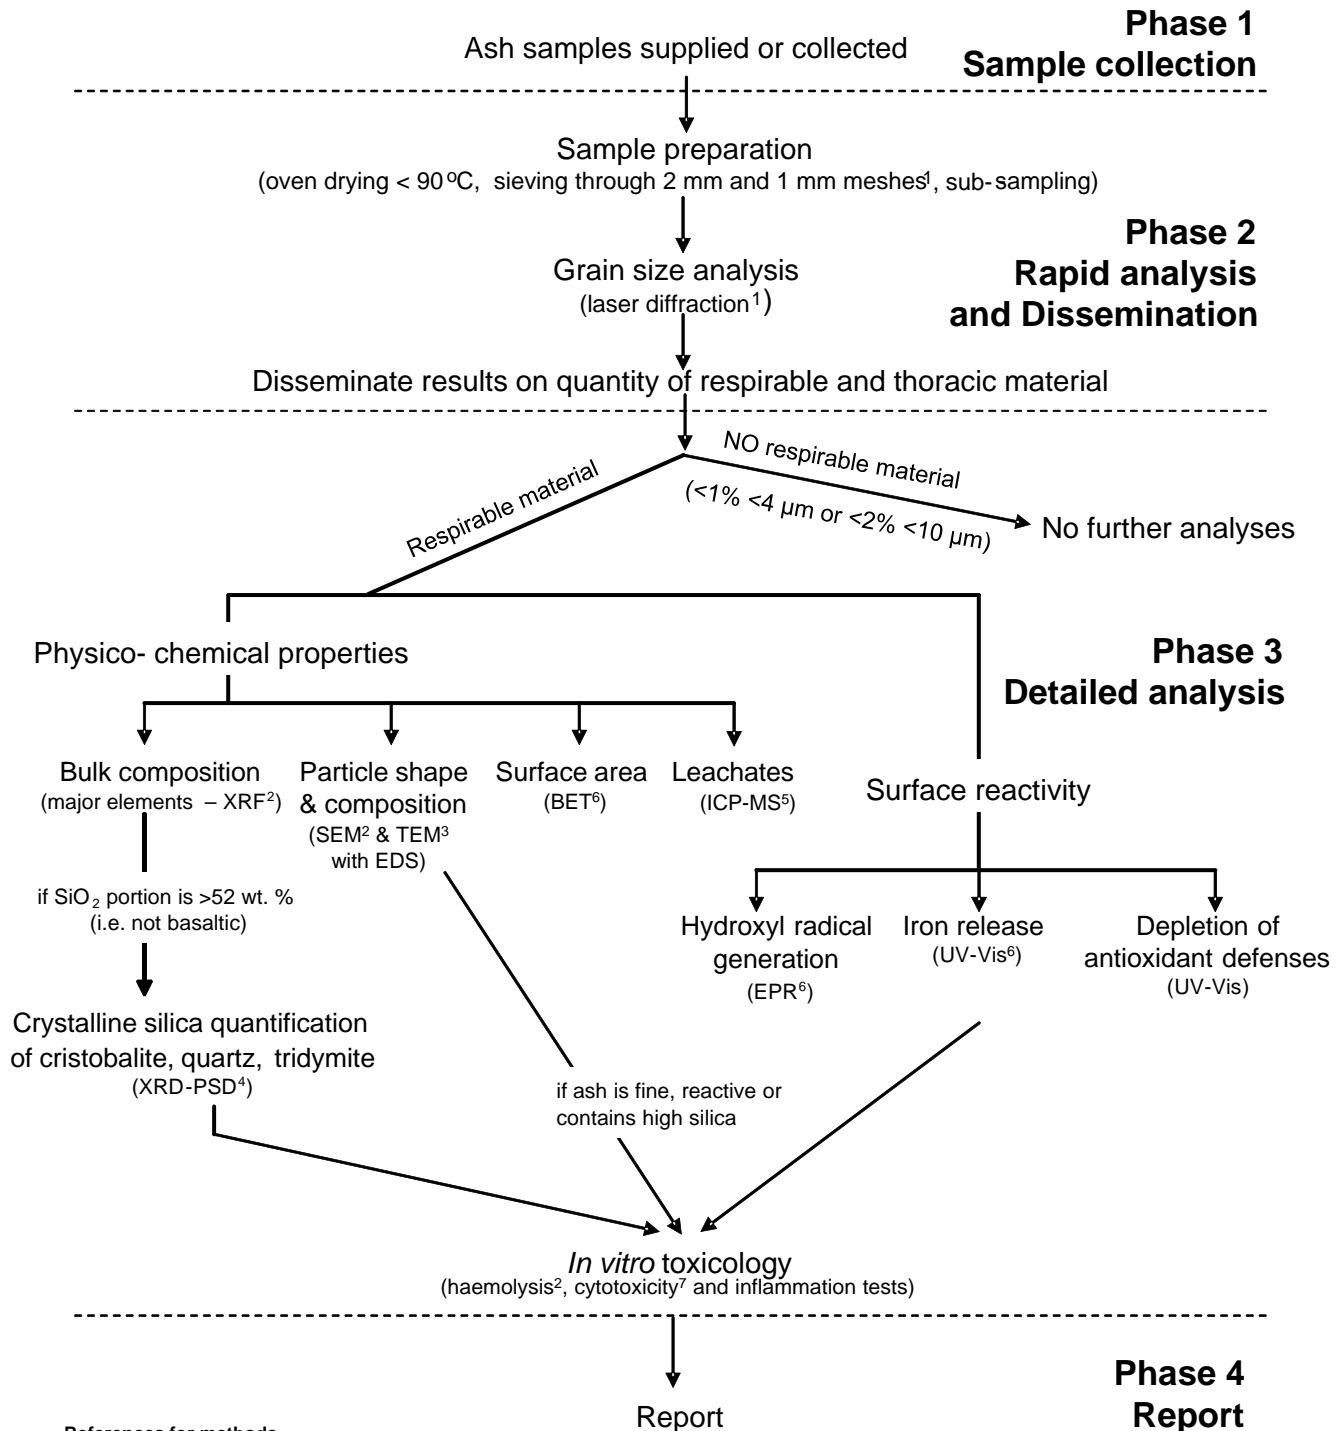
Phase 1
Sample collection

Ash samples supplied or collected

Sample preparation
(oven drying < 90 ºC, sieving through 2 mm and 1 mm meshes$^1$, sub-sampling)

Phase 2
Rapid analysis and Dissemination

Grain size analysis
(laser diffraction$^1$)

Disseminate results on quantity of respirable and thoracic material

Respirable material

NO respirable material
(<1% <4 µm or <2% <10 µm)

No further analyses

Physico- chemical properties

Phase 3
Detailed analysis

Bulk composition
(major elements – XRF$^2$)

Particle shape & composition
(SEM$^2$ & TEM$^3$ with EDS)

Surface area
(BET$^6$)

Leachates
(ICP-MS$^5$)

Surface reactivity

if $SiO_2$ portion is >52 wt. %
(i.e. not basaltic)

Hydroxyl radical generation
(EPR$^6$)

Iron release
(UV-Vis$^6$)

Depletion of antioxidant defenses
(UV-Vis)

Crystalline silica quantification of cristobalite, quartz, tridymite
(XRD-PSD$^4$)

if ash is fine, reactive or contains high silica

In vitro toxicology
(haemolysis$^2$, cytotoxicity$^7$ and inflammation tests)

Phase 4
Report

Report

References for methods